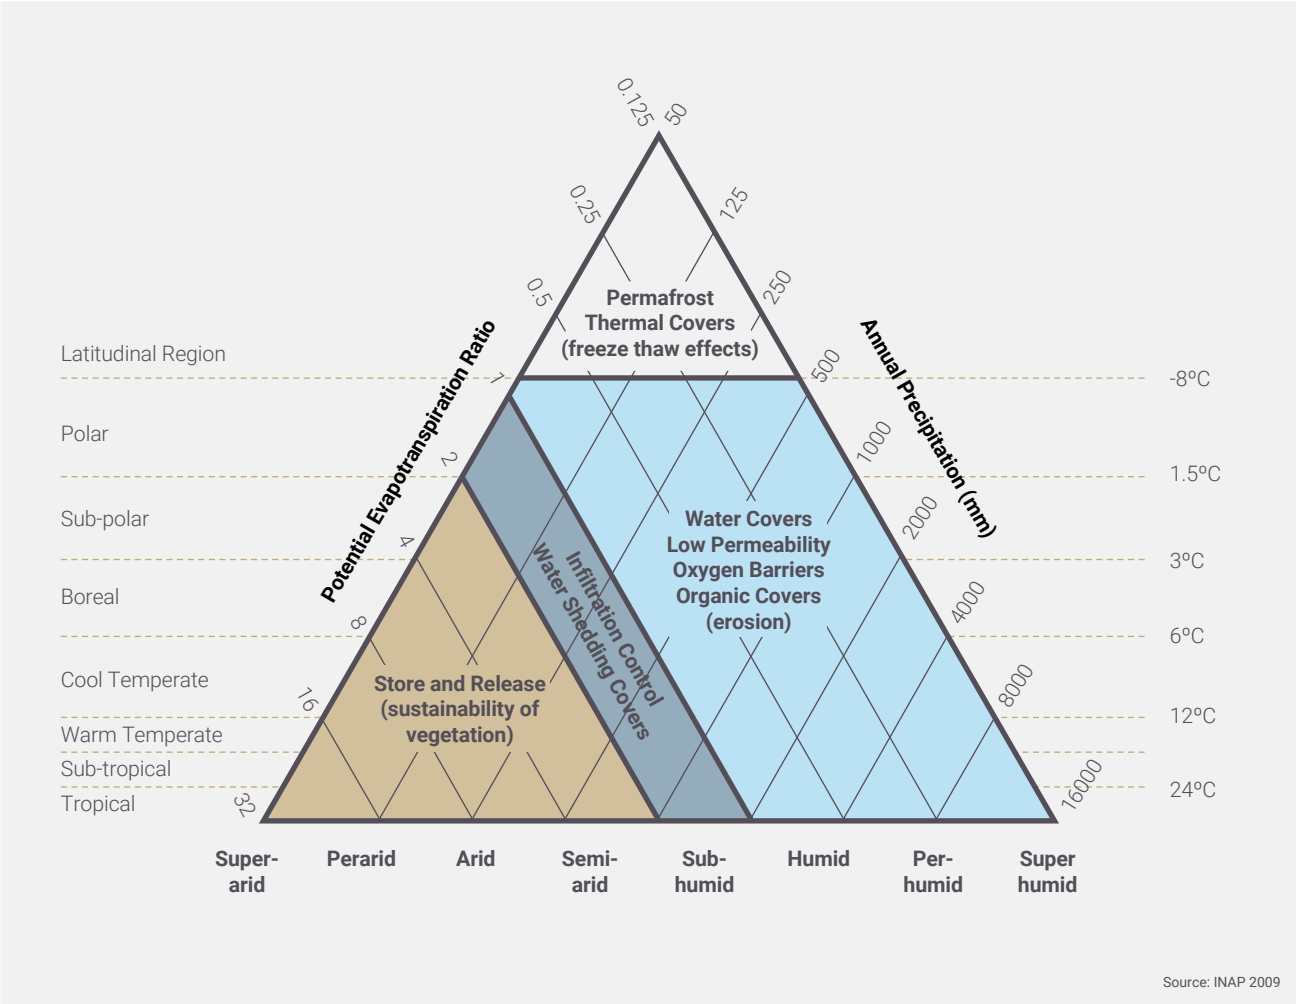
Latitudinal Region

Polar

Sub-polar

Boreal

Cool Temperate

Warm Temperate

Sub-tropical

Tropical

-8ºC

1.5ºC

3ºC

6ºC

12ºC

24ºC

Potential Evapotranspiration Ratio

0.125

0.25

0.5

1

2

4

8

16

32

Annual Precipitation (mm)

50

125

250

500

1000

2000

4000

8000

16000

Permafrost Thermal Covers (freeze thaw effects)

Water Covers Low Permeability Oxygen Barriers Organic Covers (erosion)

Infiltration Control Water Shedding Covers

Store and Release (sustainability of vegetation)

Super-arid

Perarid

Arid

Semi-arid

Sub-humid

Humid

Per-humid

Super humid

Source: INAP 2009